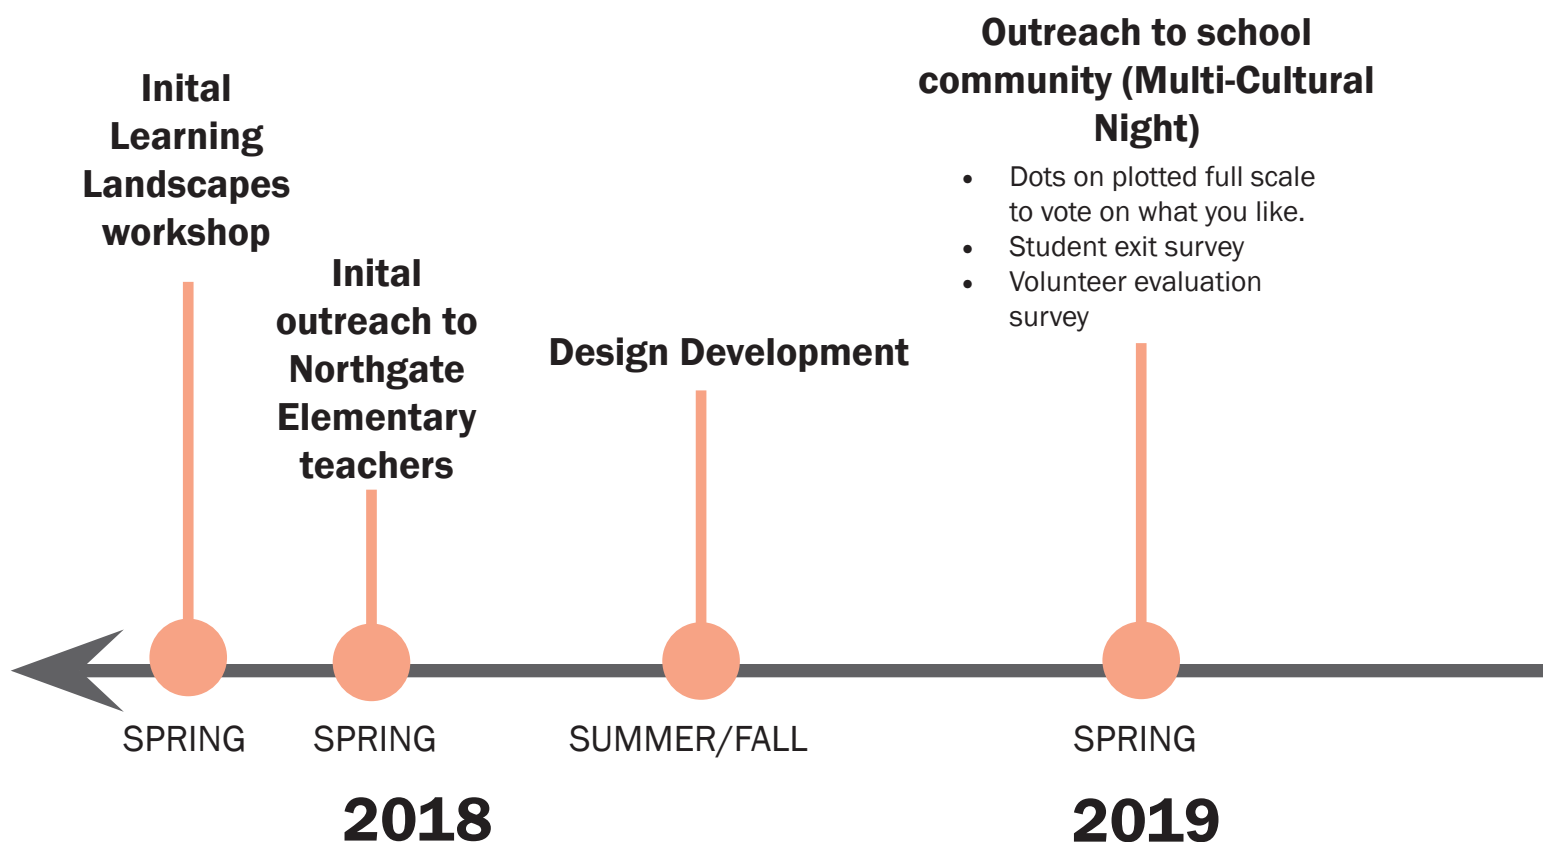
Inital Learning Landscapes workshop

Inital outreach to Northgate Elementary teachers

Design Development

Outreach to school community (Multi-Cultural Night)

- Dots on plotted full scale to vote on what you like.
- Student exit survey
- Volunteer evaluation survey

SPRING

SPRING

SUMMER/FALL

SPRING

2018

2019